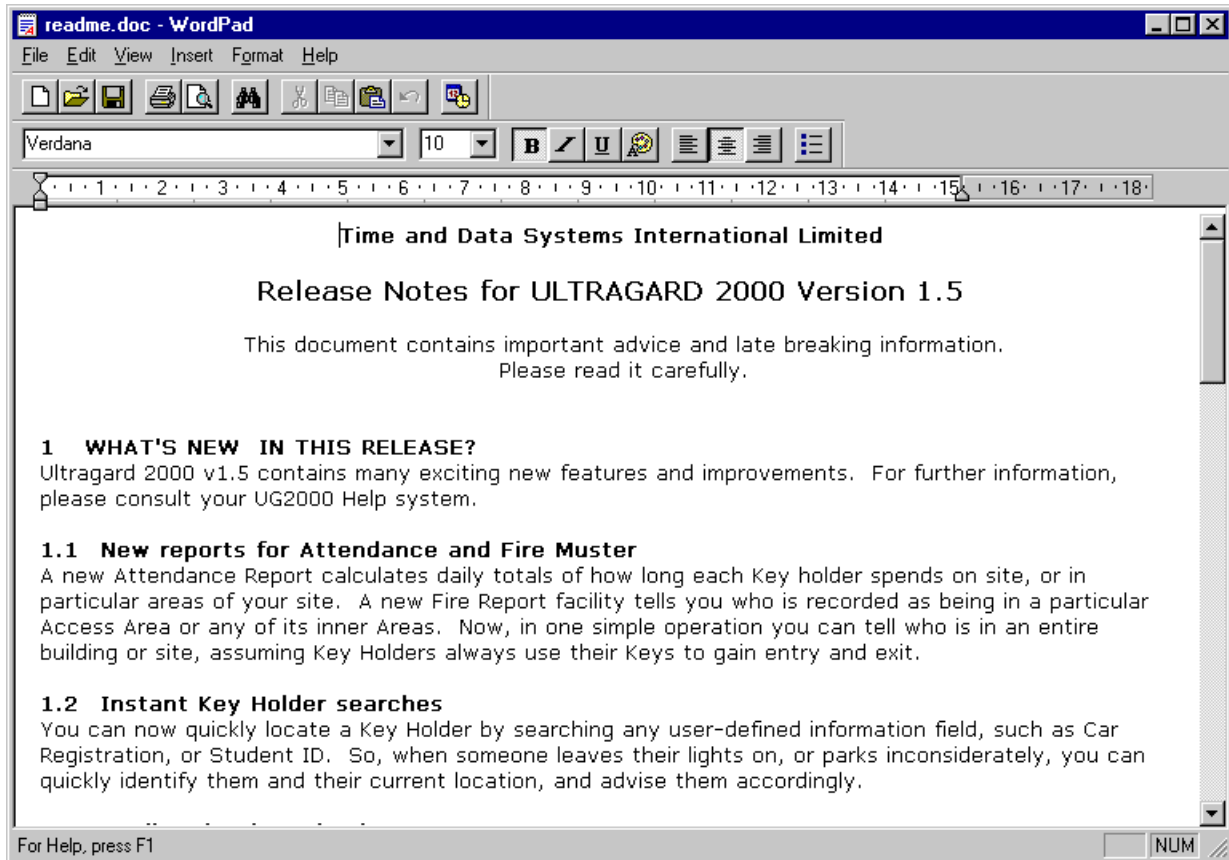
readme.doc - WordPad

File Edit View Insert Format Help

Verdana 10

B / U

1 2 3 4 5 6 7 8 9 10 11 12 13 14 15 16 17 18

Time and Data Systems International Limited

Release Notes for ULTRAGARD 2000 Version 1.5

This document contains important advice and late breaking information. Please read it carefully.

1 WHAT'S NEW IN THIS RELEASE?
Ultragard 2000 v1.5 contains many exciting new features and improvements. For further information, please consult your UG2000 Help system.

1.1 New reports for Attendance and Fire Muster
A new Attendance Report calculates daily totals of how long each Key holder spends on site, or in particular areas of your site. A new Fire Report facility tells you who is recorded as being in a particular Access Area or any of its inner Areas. Now, in one simple operation you can tell who is in an entire building or site, assuming Key Holders always use their Keys to gain entry and exit.

1.2 Instant Key Holder searches
You can now quickly locate a Key Holder by searching any user-defined information field, such as Car Registration, or Student ID. So, when someone leaves their lights on, or parks inconsiderately, you can quickly identify them and their current location, and advise them accordingly.

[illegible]

For Help, press F1

NUM